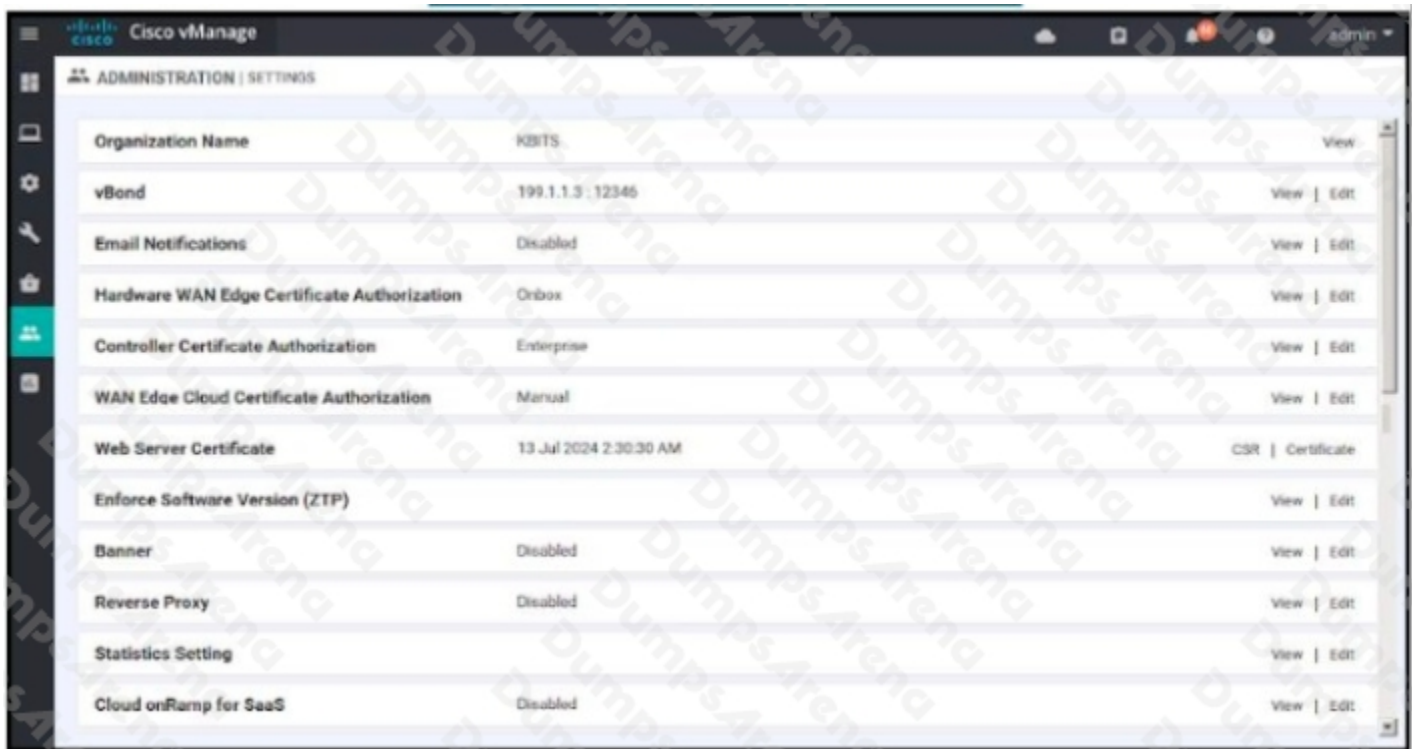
cisco Cisco vManage

admin

ADMINISTRATION | SETTINGS

| | | |
|---|---|---|
| Organization Name | KBITS | View |
| vBond | 199.1.1.3 : 12346 | View \| Edit |
| Email Notifications | Disabled | View \| Edit |
| Hardware WAN Edge Certificate Authorization | Onbox | View \| Edit |
| Controller Certificate Authorization | Enterprise | View \| Edit |
| WAN Edge Cloud Certificate Authorization | Manual | View \| Edit |
| Web Server Certificate | 13 Jul 2024 2:30:30 AM | CSR \| Certificate |
| Enforce Software Version (ZTP) | | View \| Edit |
| Banner | Disabled | View \| Edit |
| Reverse Proxy | Disabled | View \| Edit |
| Statistics Setting | | View \| Edit |
| Cloud onRamp for SaaS | Disabled | View \| Edit |

DumpsArena